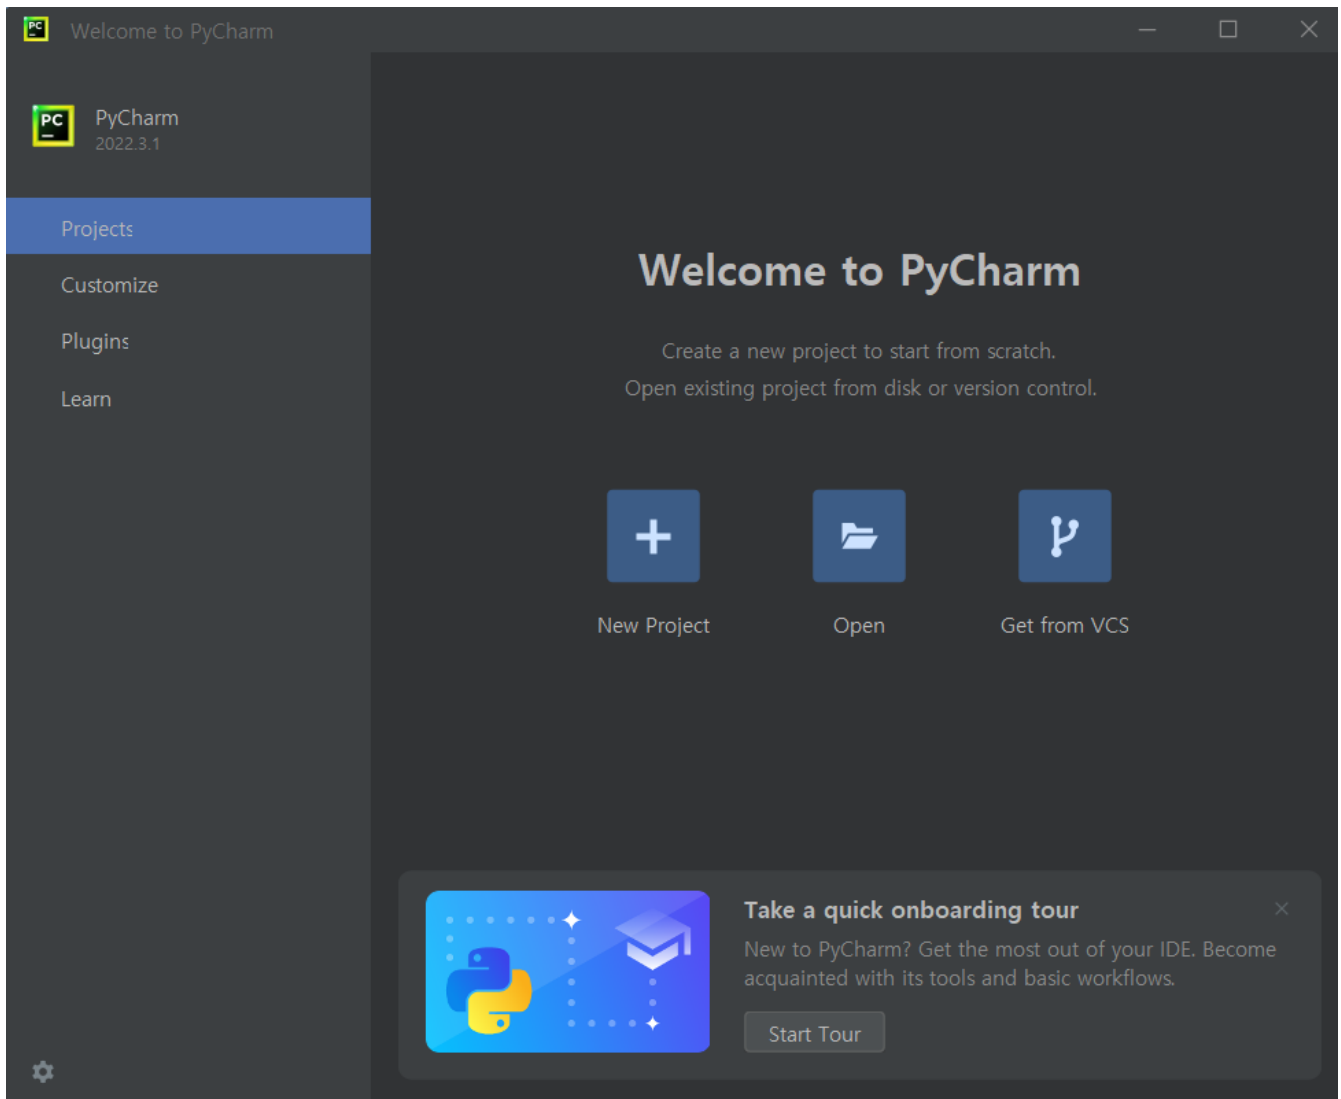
PC Welcome to PyCharm

PC PyCharm
2022.3.1

Projects

Customize

Plugins

Learn

Welcome to PyCharm

Create a new project to start from scratch.
Open existing project from disk or version control.

New Project

Open

Get from VCS

Take a quick onboarding tour

New to PyCharm? Get the most out of your IDE. Become acquainted with its tools and basic workflows.

Start Tour